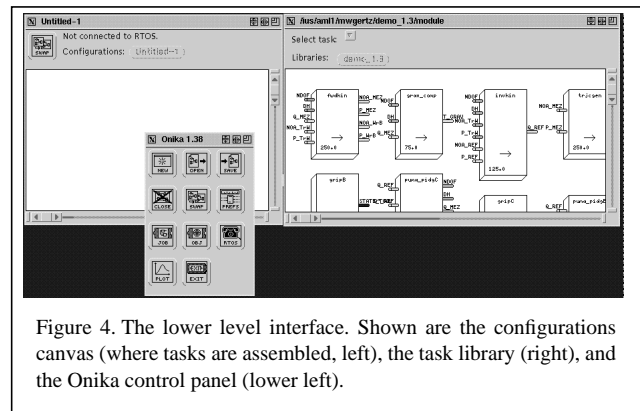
Untitled-1

SAMP

Not connected to RTOS.

Configurations: Untitled-1

/usr/aml1/mwgertz/demo_1.3/module

Select task:

Libraries: demo_1.3

fwdkin

NDOF

DH

Q_MEZ

NOA_T+W

P_T+W

250.0

grav_comp

P_MEZ

NOA_MEZ

NOA_W+B

P_W+B

75.0

T_GRAV

invkin

NDOF

DH

Q_MEZ

NOA_T+W

P_T+W

NOA_REF

P_REF

Q_REF

125.0

trjcsen

NOA_REF

P_REF

250.0

grip8

puma_pidgC

STATE_T

gripC

puma_pidgC

Q_REF

Onika 1.38

NEW

OPEN

SAVE

CLOSE

SAMP

PREFS

JOB

OBJ

RTOS

PLOT

EXIT

Figure 4. The lower level interface. Shown are the configurations canvas (where tasks are assembled, left), the task library (right), and the Onika control panel (lower left).